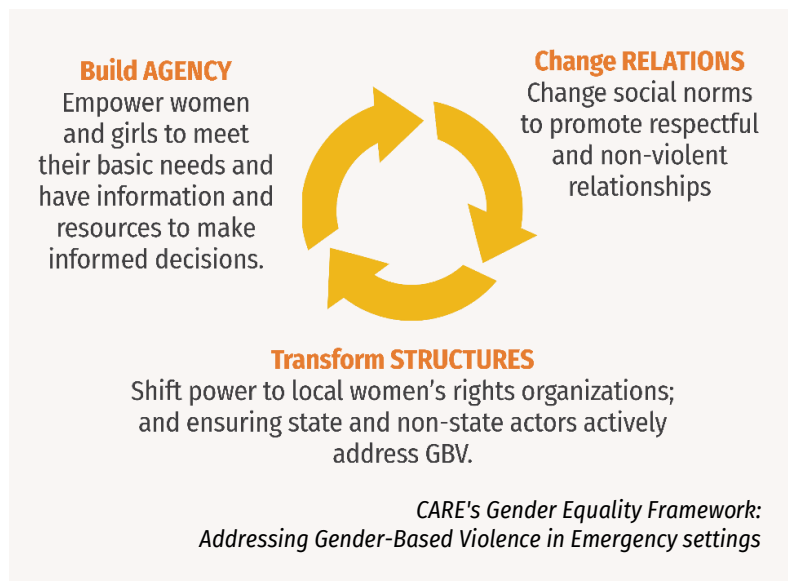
Build AGENCY
Empower women and girls to meet their basic needs and have information and resources to make informed decisions.

Change RELATIONS
Change social norms to promote respectful and non-violent relationships

Transform STRUCTURES
Shift power to local women's rights organizations; and ensuring state and non-state actors actively address GBV.

CARE's Gender Equality Framework: Addressing Gender-Based Violence in Emergency settings